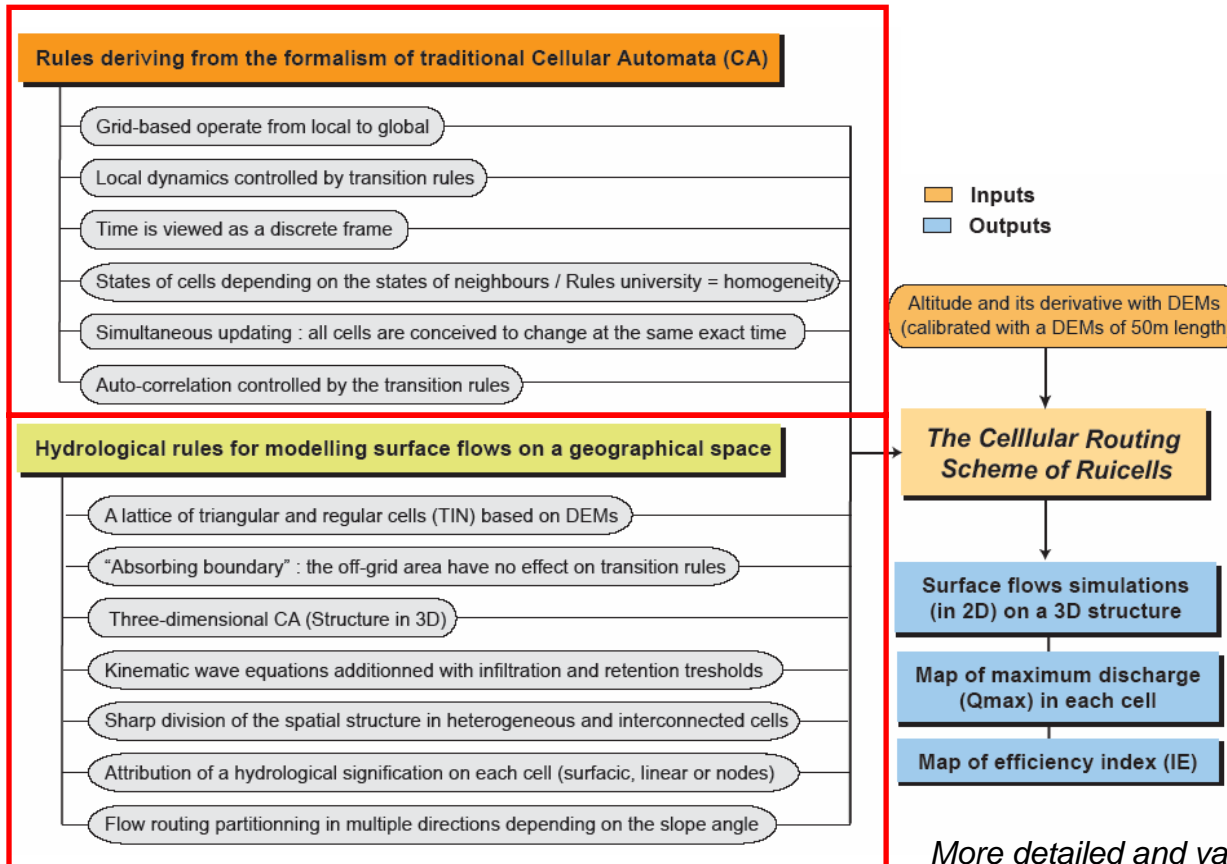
Rules deriving from the formalism of traditional Cellular Automata (CA)

Grid-based operate from local to global

Local dynamics controlled by transition rules

Time is viewed as a discrete frame

States of cells depending on the states of neighbours / Rules university = homogeneity

Simultaneous updating : all cells are conceived to change at the same exact time

Auto-correlation controlled by the transition rules

Hydrological rules for modelling surface flows on a geographical space

A lattice of triangular and regular cells (TIN) based on DEMs

"Absorbing boundary" : the off-grid area have no effect on transition rules

Three-dimensional CA (Structure in 3D)

Kinematic wave equations additionned with infiltration and retention tresholds

Sharp division of the spatial structure in heterogeneous and interconnected cells

Attribution of a hydrological signification on each cell (surfacic, linear or nodes)

Flow routing partitionning in multiple directions depending on the slope angle

Inputs
Outputs

Altitude and its derivative with DEMs (calibrated with a DEMs of 50m length

The Celllular Routing Scheme of Ruicells

Surface flows simulations (in 2D) on a 3D structure

Map of maximum discharge (Qmax) in each cell

Map of efficiency index (IE)

More detailed and va